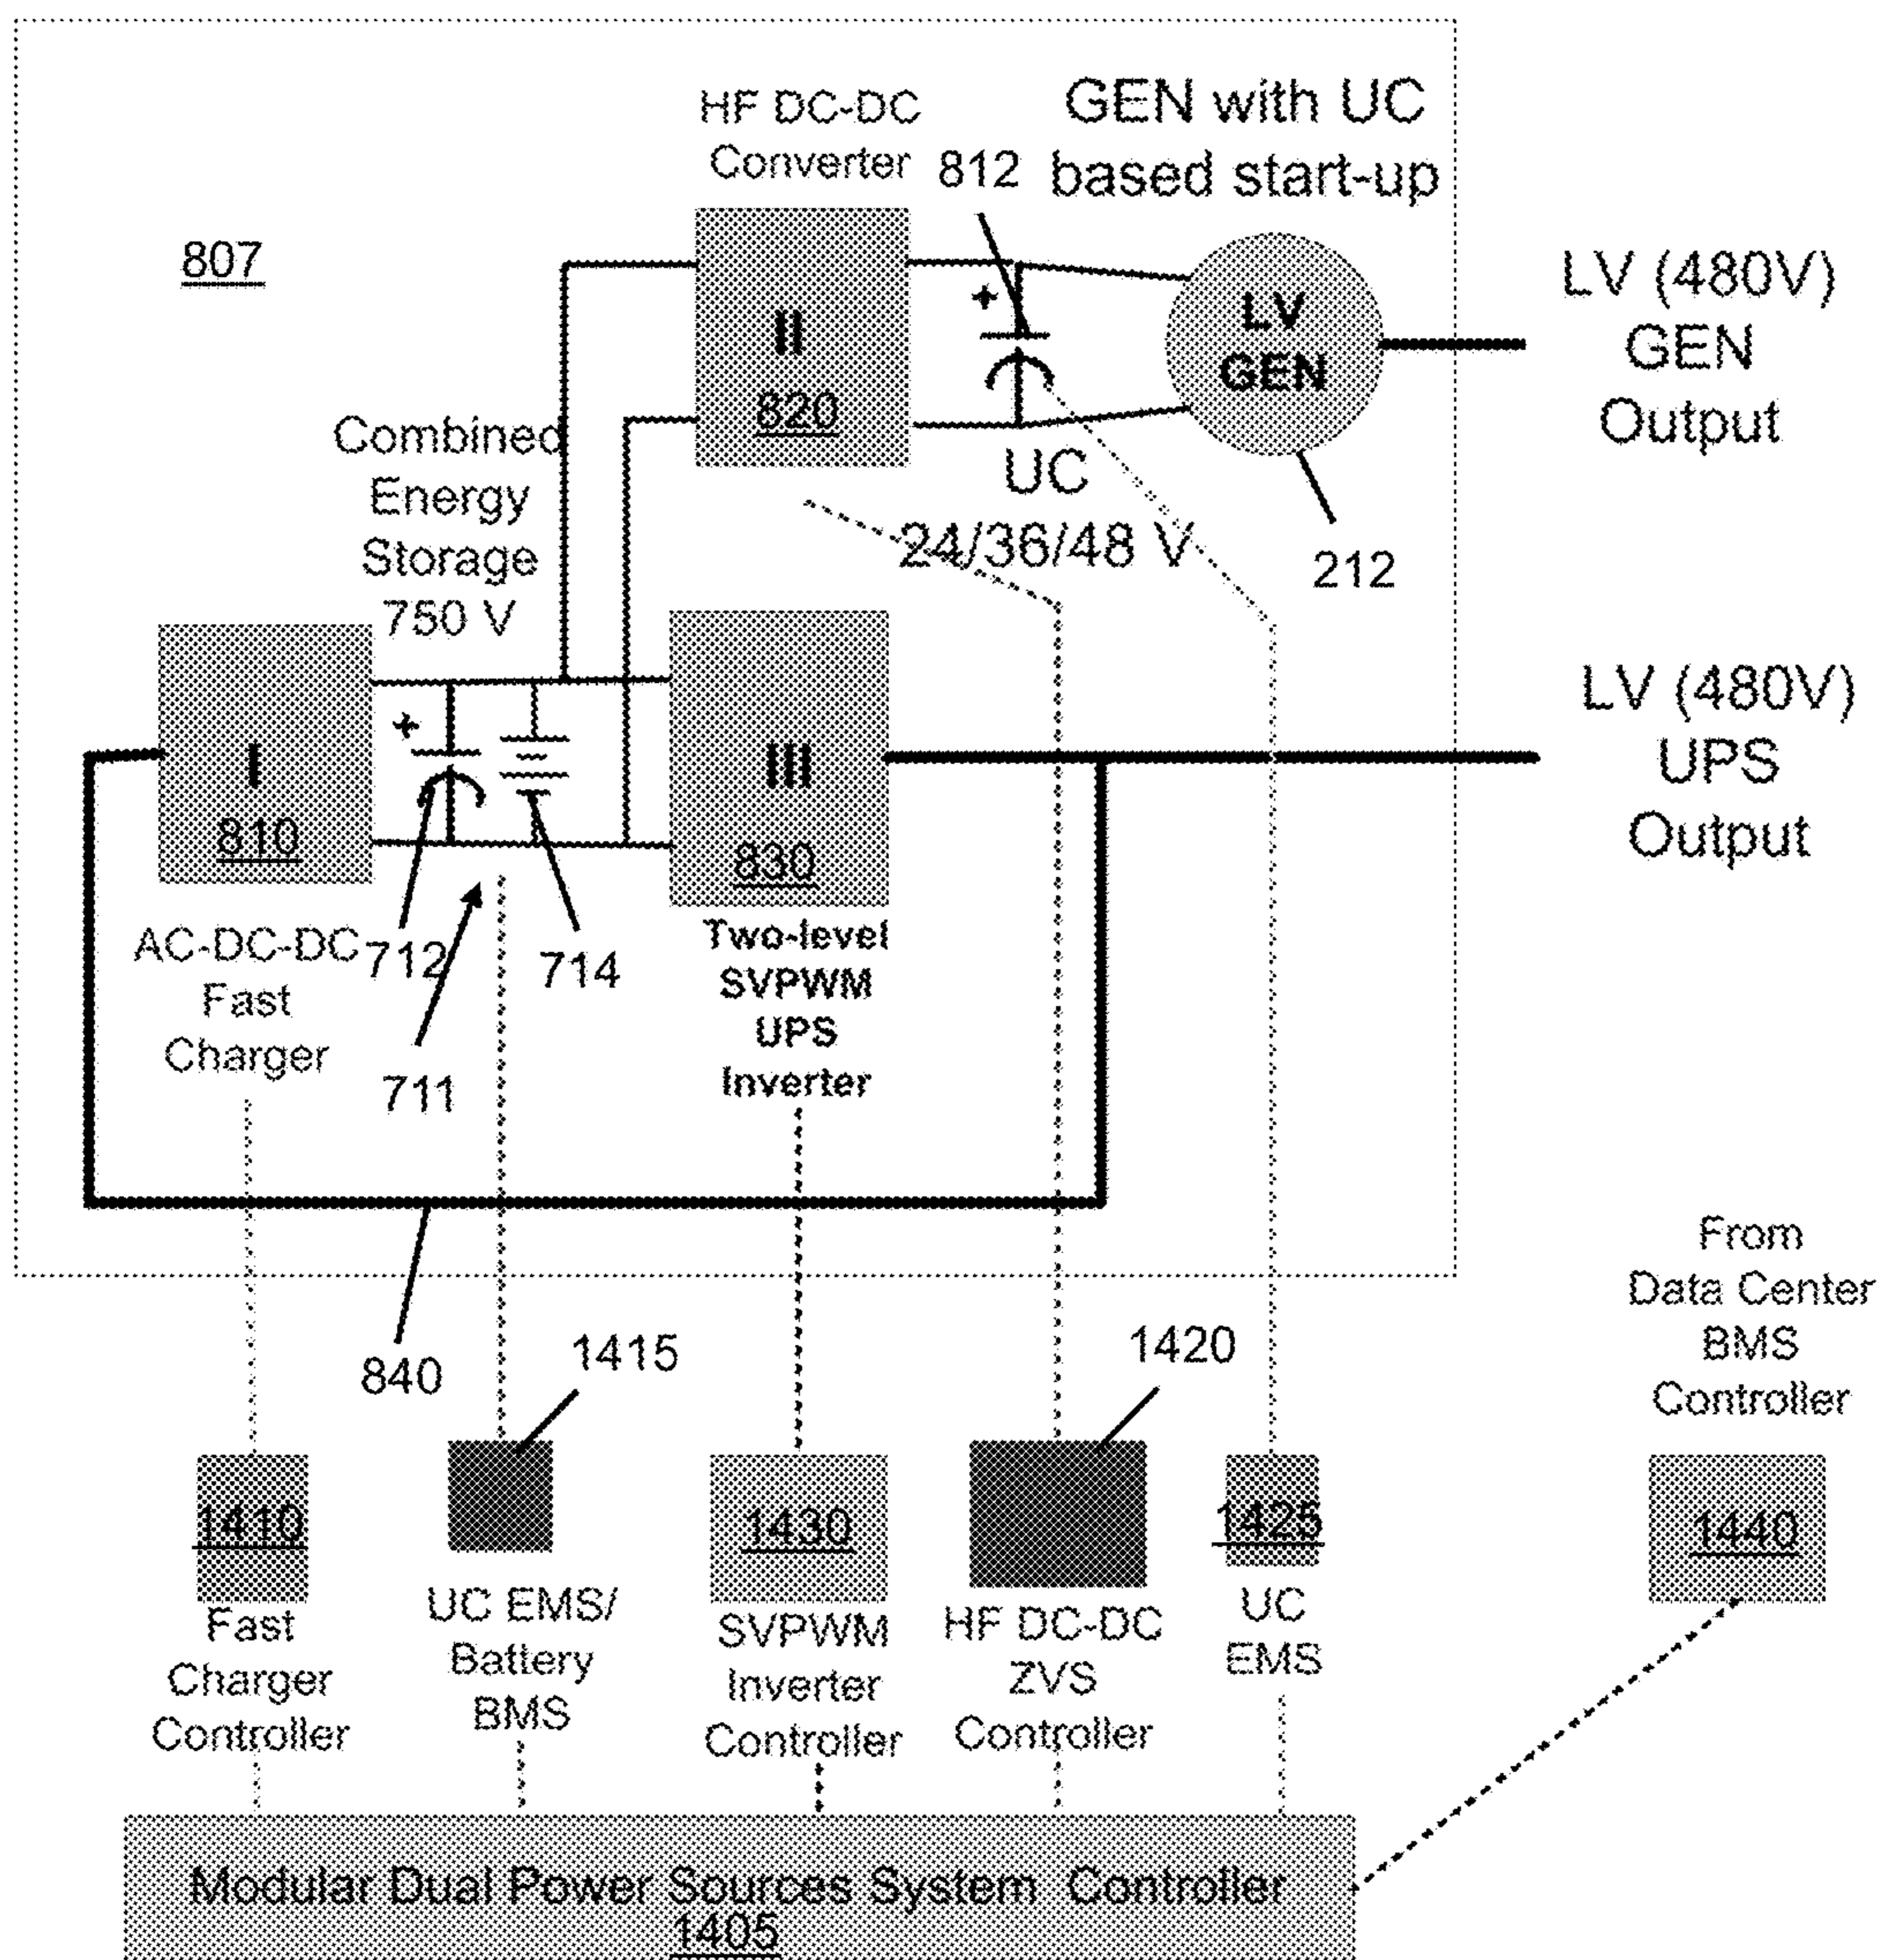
HF DC-DC Converter

812

GEN with UC based start-up

807

II

820

LV GEN

LV (480V) GEN Output

Combined Energy Storage 750 V

UC 24/36/48 V

212

I

810

III

830

LV (480V) UPS Output

AC-DC-DC Fast Charger

712

711

714

Two-level SVPWM UPS Inverter

840

1415

1420

From Data Center BMS Controller

1410

Fast Charger Controller

UC EMS/ Battery BMS

1430

SVPWM Inverter Controller

HF DC-DC ZVS Controller

1425

UC EMS

1440

Modular Dual Power Sources System Controller

1405